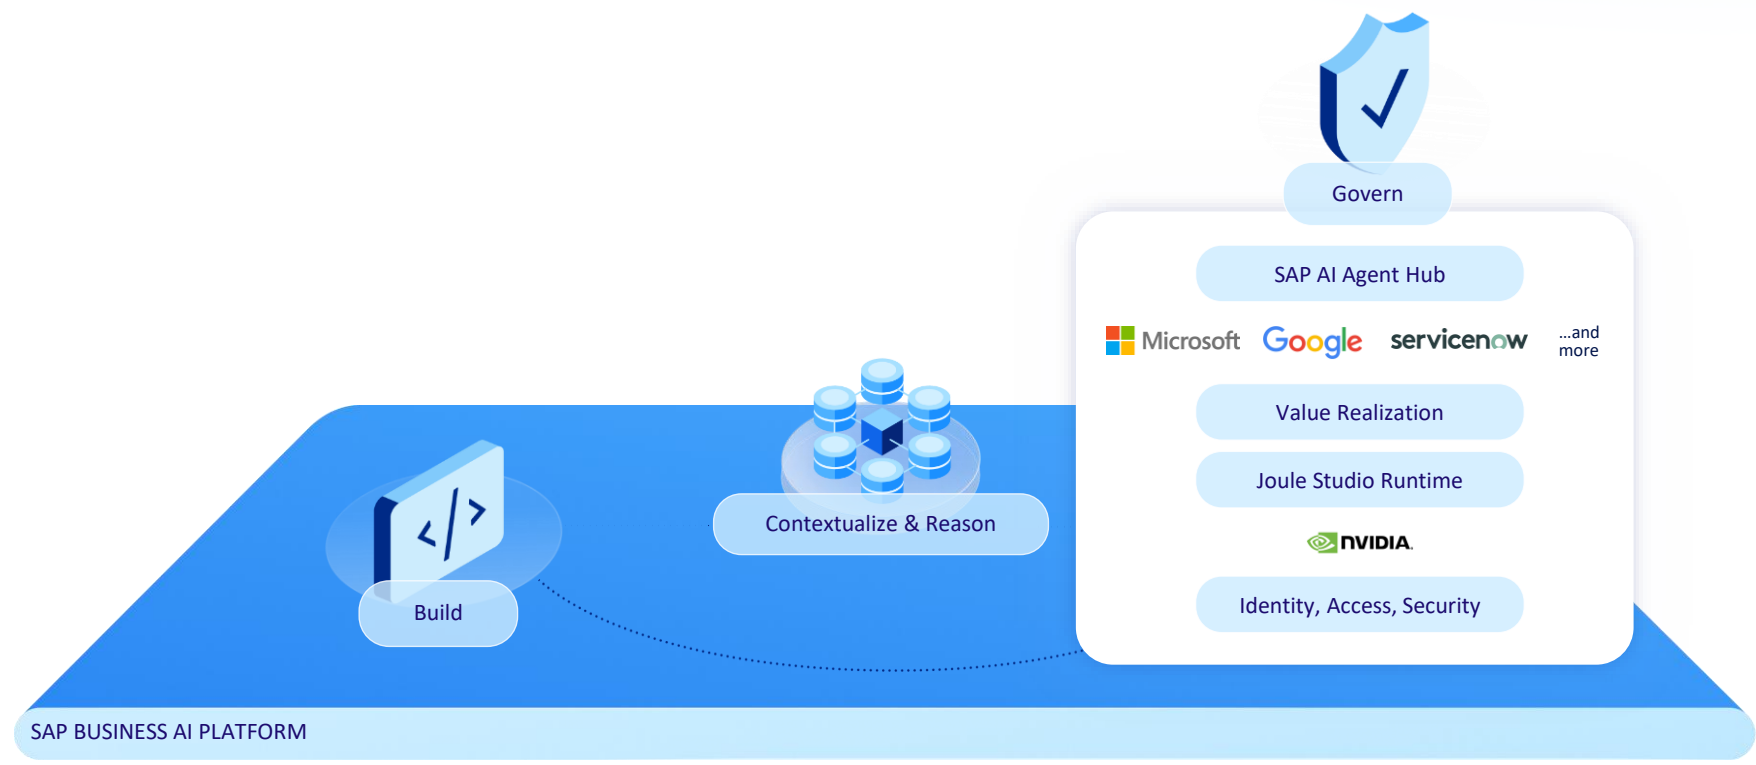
Govern

SAP AI Agent Hub

Microsoft Google servicenow ...and more

Value Realization

Joule Studio Runtime

NVIDIA.

Identity, Access, Security

Contextualize & Reason

</>

Build

SAP BUSINESS AI PLATFORM